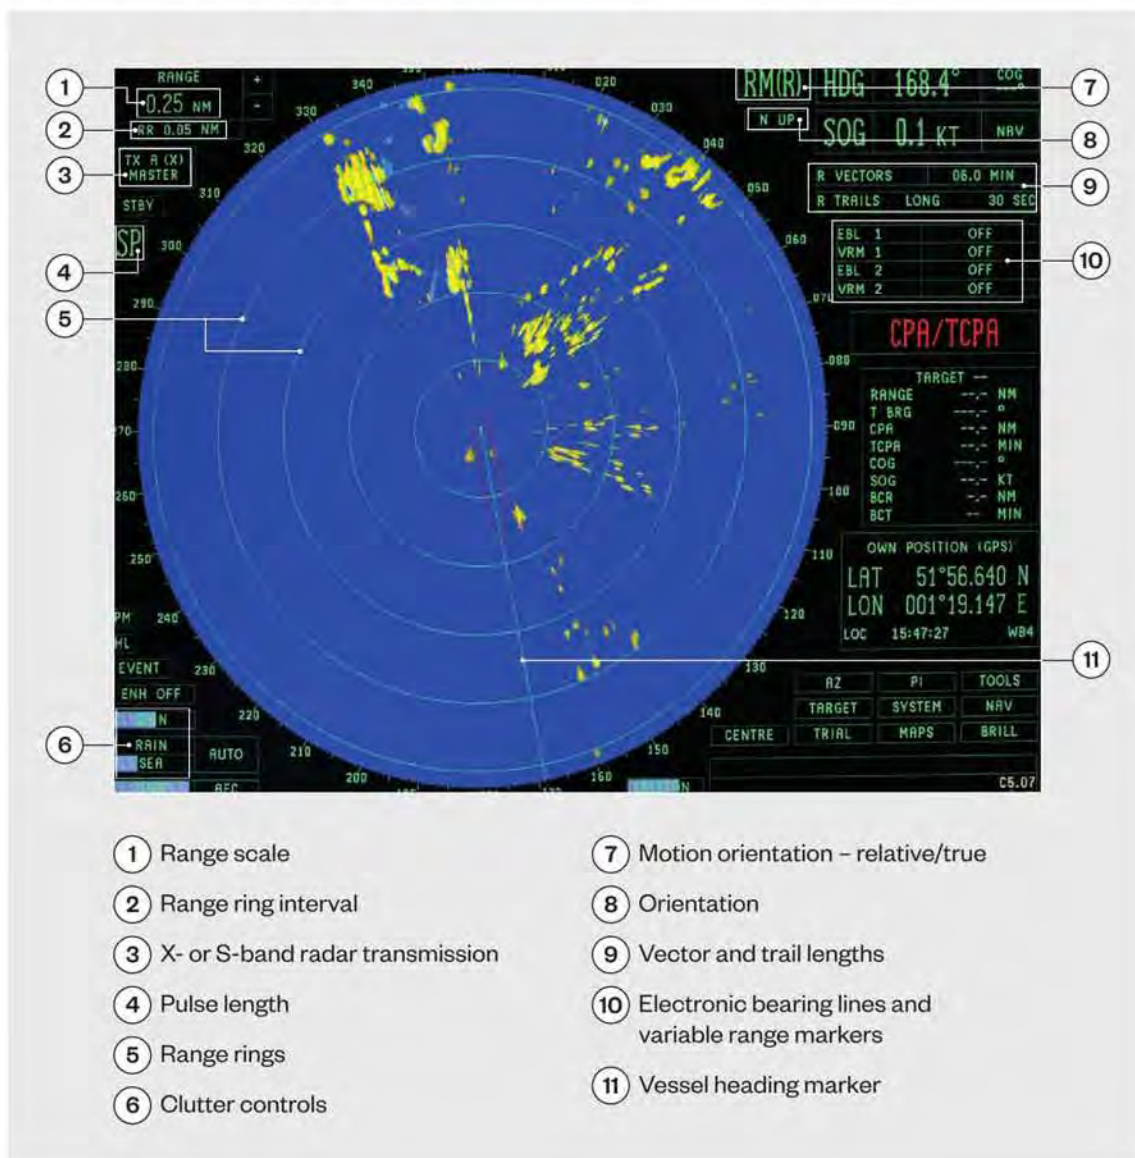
RANGE
+
-
0.25 NM
RR 0.05 NM
TX A (X)
MASTER
STBY
SP
PM
HL
EVENT
ENH OFF
N
RAIN
SEA
AUTO
AFC

1
2
3
4
5
6

340
330
320
310
300
290
280
270
260
250
240
230
220
210
200
160
150
140
130
120
110
100
090
080
070
060
050
040
030
020

RM(R) HDG 168.4°
COG
N UP
SOG 0.1 KT
NAV
R VECTORS 06.0 MIN
R TRAILS LONG 30 SEC
EBL 1 OFF
VRM 1 OFF
EBL 2 OFF
VRM 2 OFF
CPA/TCPA
TARGET --
RANGE --.- NM
T BRG ---.- °
CPA --.- NM
TCPA --.- MIN
COG ---.- °
SOG --.- KT
BCR --.- NM
BCT -- MIN
OWN POSITION (GPS)
LAT 51°56.640 N
LON 001°19.147 E
LOC 15:47:27 WB4
AZ
PI
TOOLS
TARGET
SYSTEM
NAV
CENTRE
TRIAL
MAPS
BRILL
N
C5.07

7
8
9
10
11

1 Range scale
2 Range ring interval
3 X- or S-band radar transmission
4 Pulse length
5 Range rings
6 Clutter controls
7 Motion orientation – relative/true
8 Orientation
9 Vector and trail lengths
10 Electronic bearing lines and variable range markers
11 Vessel heading marker